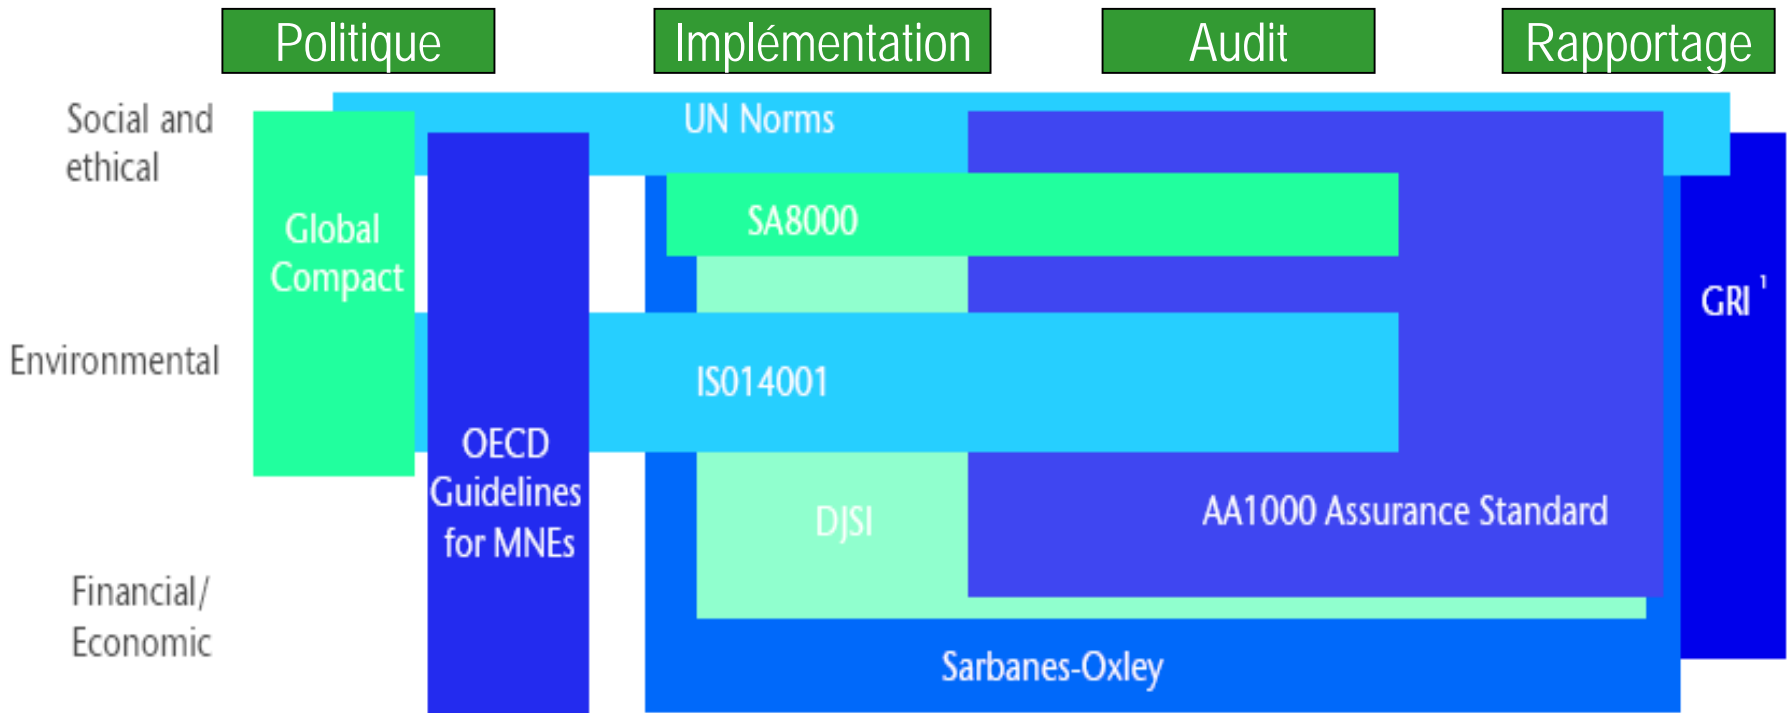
Politique

Implémentation

Audit

Rapportage

Social and ethical

Environmental

Financial/ Economic

UN Norms

Global Compact

OECD Guidelines for MNEs

SA8000

IS014001

DJSI

AA1000 Assurance Standard

GRI $^1$

Sarbanes-Oxley